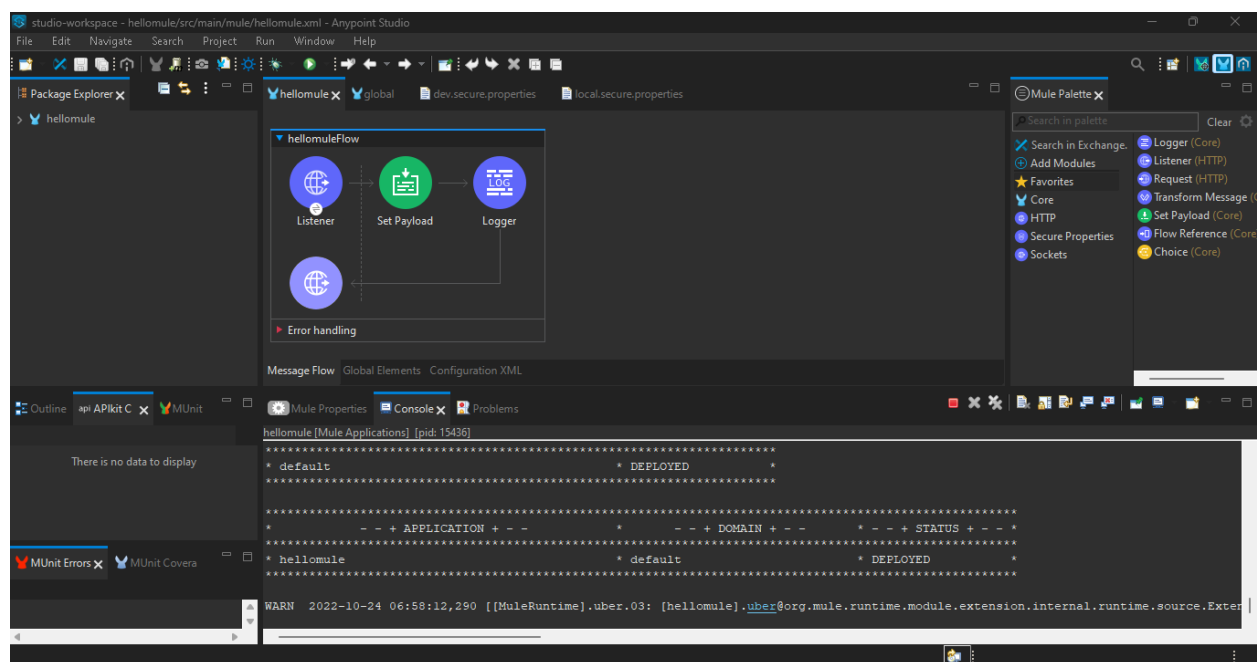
studio-workspace - hellomule/src/main/mule/hellomule.xml - Anypoint Studio

File Edit Navigate Search Project Run Window Help

Package Explorer

hellomule

hellomule global dev.secure.properties local.secure.properties

hellomuleFlow

Listener Set Payload Logger

LOG

Error handling

Message Flow Global Elements Configuration XML

Mule Palette

Search in palette

Clear

Search in Exchange.
Add Modules
Favorites
Core
HTTP
Secure Properties
Sockets

Logger (Core)
Listener (HTTP)
Request (HTTP)
Transform Message (
Set Payload (Core)
Flow Reference (Core
Choice (Core)

Outline api APIkit C MUnit

There is no data to display

MUnit Errors MUnit Covera

Mule Properties Console Problems

hellomule [Mule Applications] [pid: 15436]

**********************************************************************
* default                                        * DEPLOYED          *
**********************************************************************

*********************************************************************************************
*          - - + APPLICATION + - -            *       - - + DOMAIN + - -       * - - + STATUS + - - *
*********************************************************************************************
* hellomule                                      * default                          * DEPLOYED         *
*********************************************************************************************

WARN 2022-10-24 06:58:12,290 [[MuleRuntime].uber.03: [hellomule].uber@org.mule.runtime.module.extension.internal.runtime.source.Exter